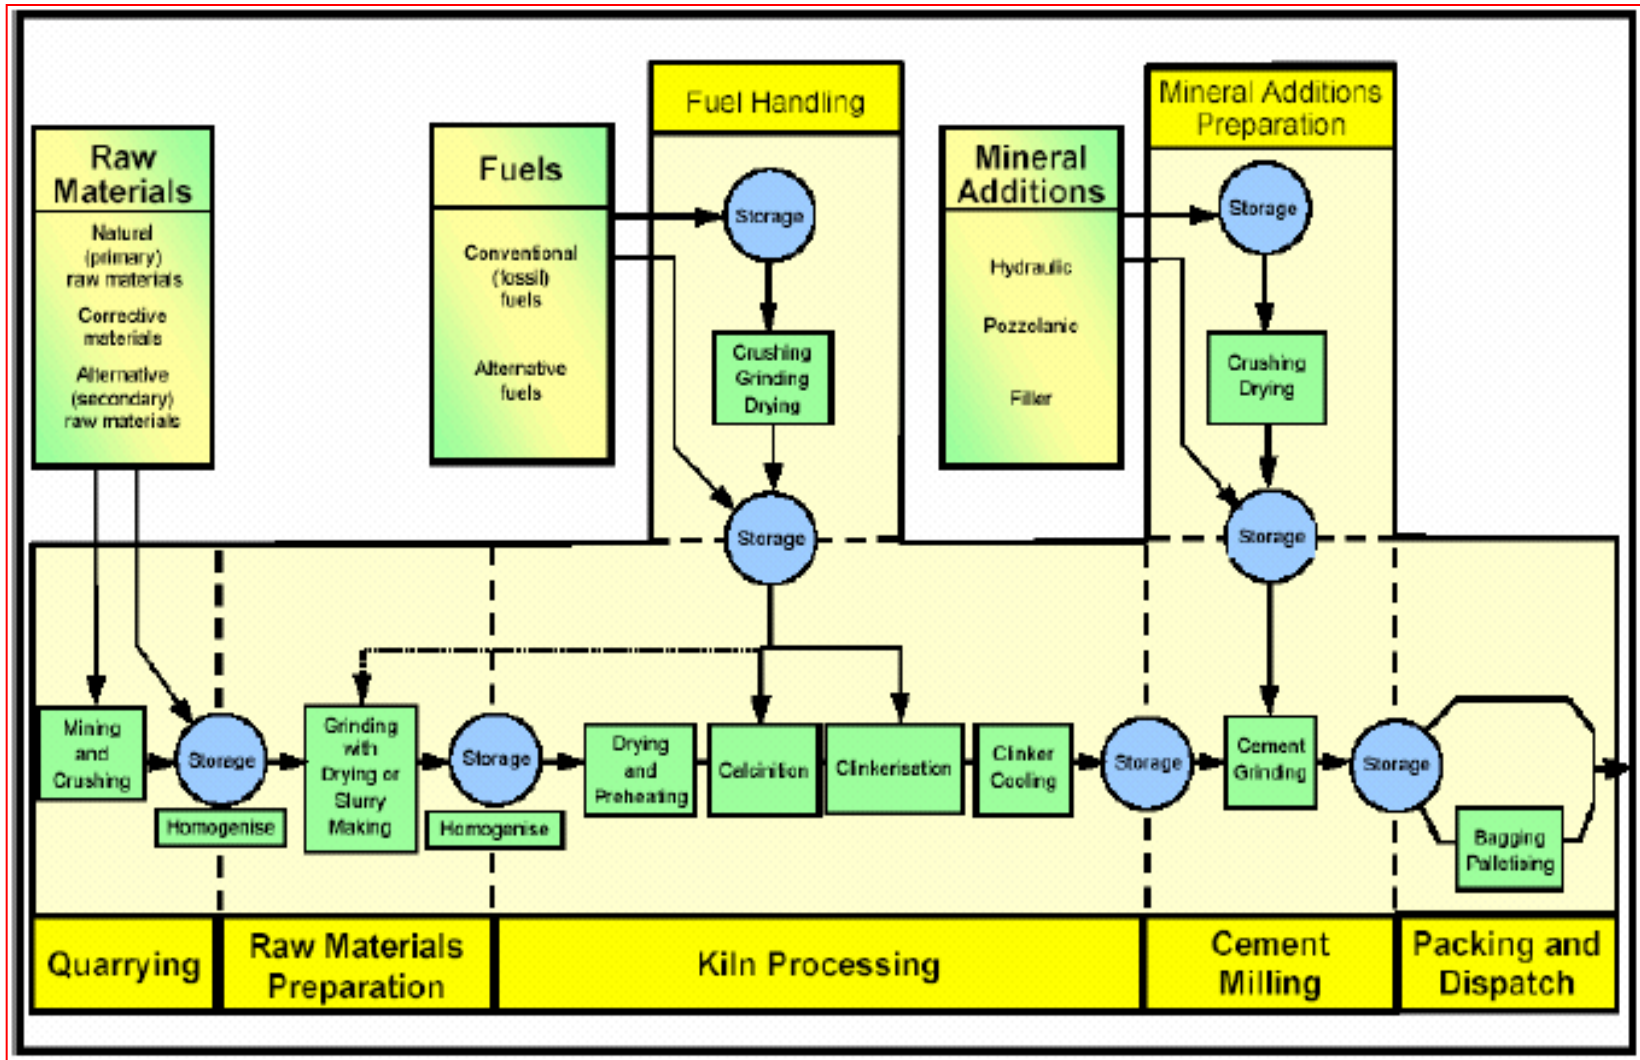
Raw Materials

Natural (primary) raw materials

Corrective materials

Alternative (secondary) raw materials

Fuels

Conventional (fossil) fuels

Alternative fuels

Fuel Handling

Storage

Crushing Grinding Drying

Storage

Mineral Additions

Hydraulic

Pozzolanic

Filler

Mineral Additions Preparation

Storage

Crushing Drying

Storage

Mining and Crushing

Storage

Homogenise

Grinding with Drying or Slurry Making

Storage

Homogenise

Drying and Preheating

Calcination

Clinkerisation

Clinker Cooling

Storage

Cement Grinding

Storage

Bagging Palletising

Quarrying

Raw Materials Preparation

Kiln Processing

Cement Milling

Packing and Dispatch